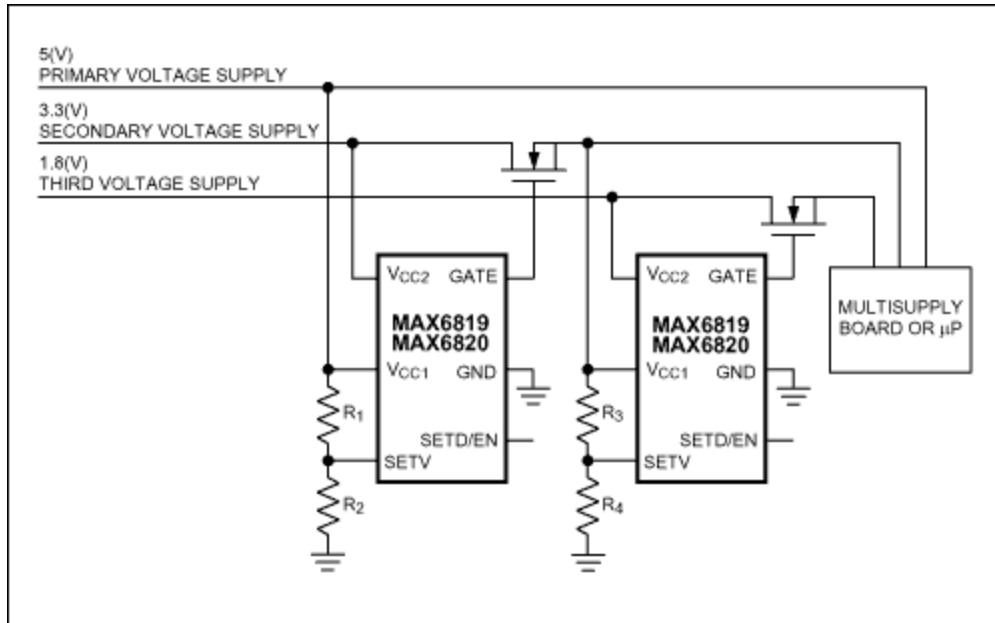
5(V)
PRIMARY VOLTAGE SUPPLY

3.3(V)
SECONDARY VOLTAGE SUPPLY

1.8(V)
THIRD VOLTAGE SUPPLY

$V_{CC2}$ GATE
MAX6819
MAX6820
$V_{CC1}$ GND
SETD/EN
SETV
$R_1$
$R_2$

$V_{CC2}$ GATE
MAX6819
MAX6820
$V_{CC1}$ GND
SETD/EN
SETV
$R_3$
$R_4$

MULTISUPPLY BOARD OR µP